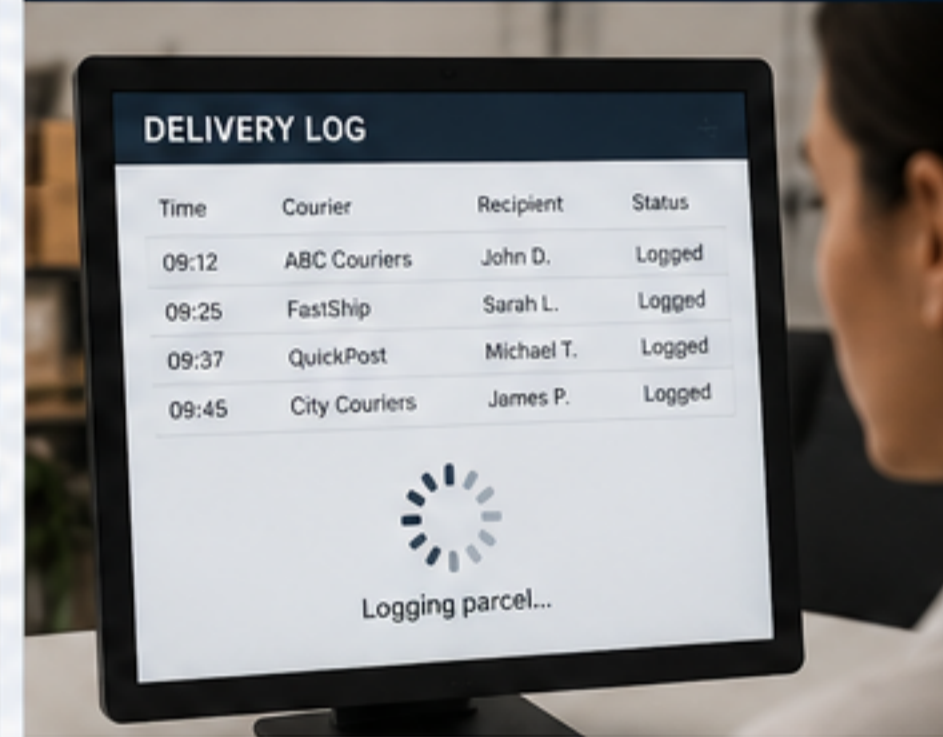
DELIVERY LOG

| Time | Courier | Recipient | Status |
|---|---|---|---|
| 09:12 | ABC Couriers | John D. | Logged |
| 09:25 | FastShip | Sarah L. | Logged |
| 09:37 | QuickPost | Michael T. | Logged |
| 09:45 | City Couriers | James P. | Logged |

Logging parcel...